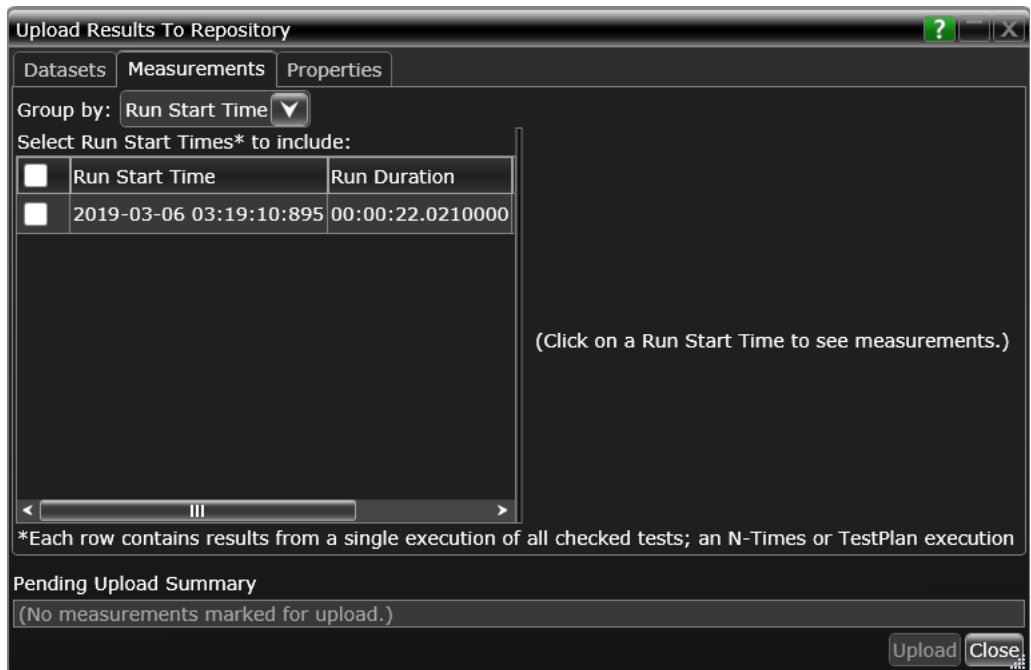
Upload Results To Repository

?

Datasets | Measurements | Properties

Group by: Run Start Time

Select Run Start Times* to include:

| | Run Start Time | Run Duration |
|---|---|---|
| | 2019-03-06 03:19:10:895 | 00:00:22.0210000 |

(Click on a Run Start Time to see measurements.)

*Each row contains results from a single execution of all checked tests; an N-Times or TestPlan execution

Pending Upload Summary

(No measurements marked for upload.)

Upload Close